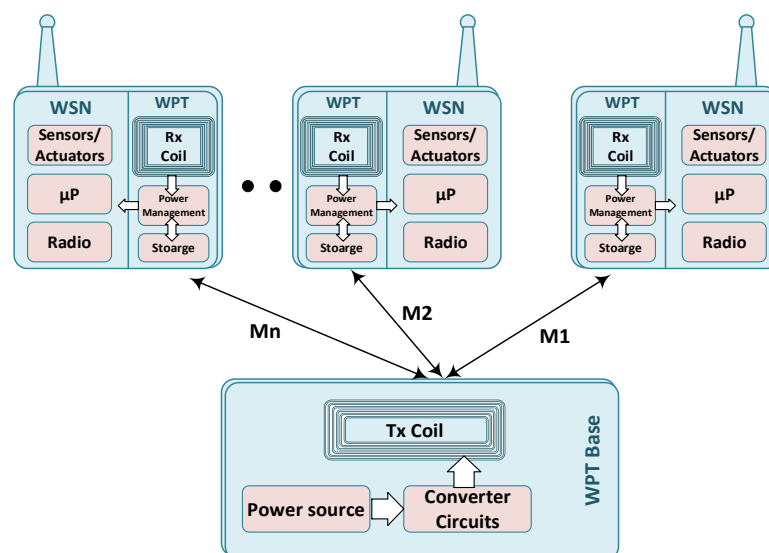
WSN
WPT
Sensors/ Actuators
Rx Coil
µP
Power Management
Radio
Stoarge

WPT
WSN
Rx Coil
Sensors/ Actuators
Power Management
µP
Stoarge
Radio

WPT
WSN
Rx Coil
Sensors/ Actuators
Power Management
µP
Stoarge
Radio

Mn
M2
M1

Tx Coil
WPT Base
Power source
Converter Circuits